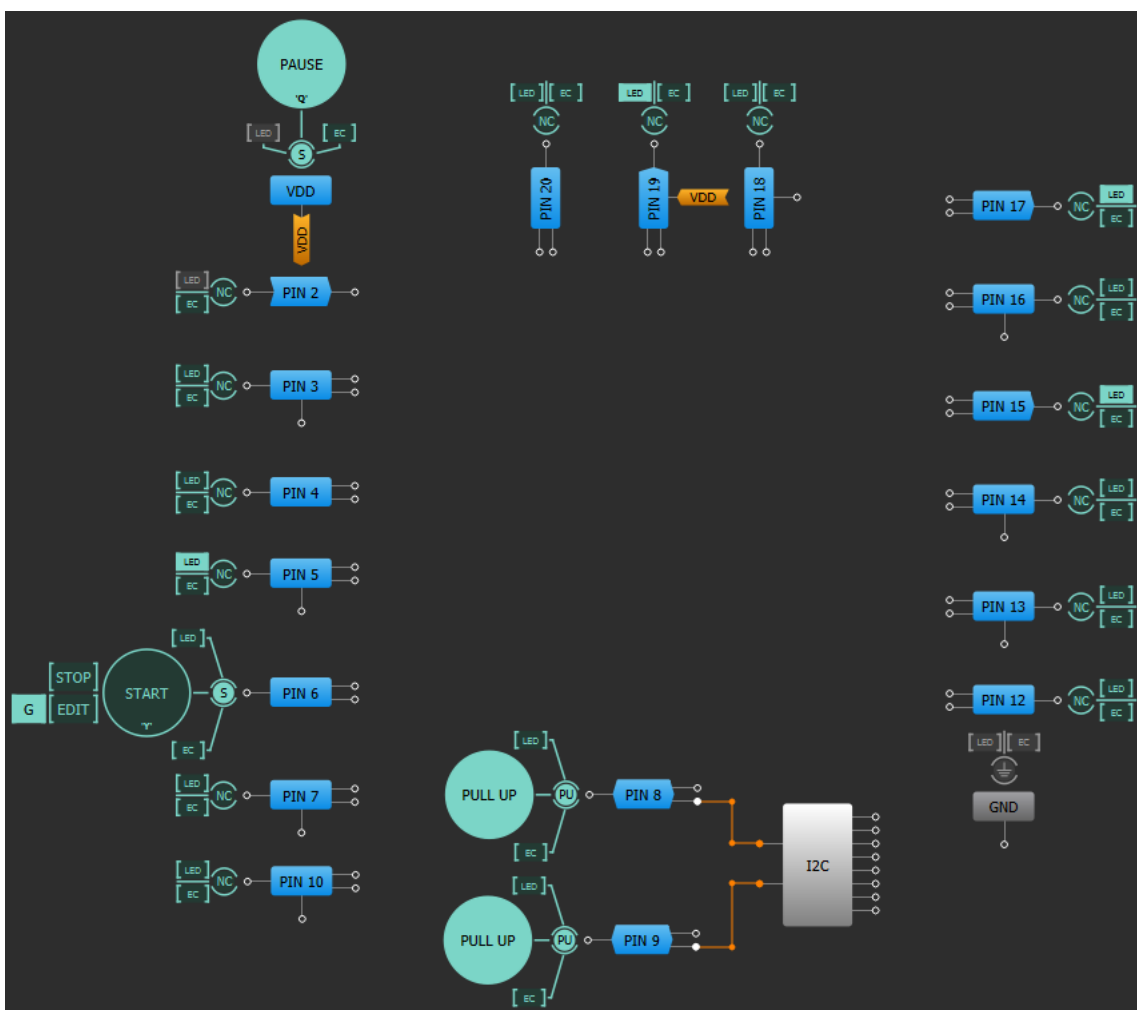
PAUSE
'Q'
LED
EC
S
VDD
VDD
LED
EC
NC
PIN 2

LED EC
NC
PIN 20

LED EC
NC
PIN 19
VDD

LED EC
NC
PIN 18

PIN 17 NC LED EC
PIN 16 NC LED EC
PIN 15 NC LED EC
PIN 14 NC LED EC
PIN 13 NC LED EC
PIN 12 NC LED EC
LED EC
GND

LED EC NC PIN 3
LED EC NC PIN 4
LED EC NC PIN 5

STOP
G EDIT
START
'Y'
LED
EC
S
PIN 6

LED EC NC PIN 7
LED EC NC PIN 10

LED
PULL UP
PU
EC
PIN 8

LED
PULL UP
PU
EC
PIN 9

I2C